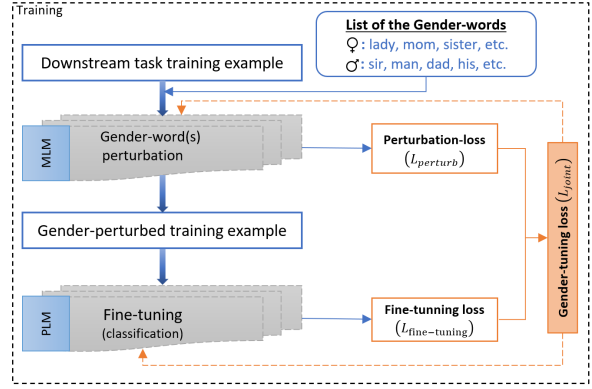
Training

List of the Gender-words
♀: lady, mom, sister, etc.
♂: sir, man, dad, his, etc.

Downstream task training example

MLM

Gender-word(s) perturbation

Perturbation-loss
$(L_{perturb})$

Gender-tuning loss $(L_{joint})$

Gender-perturbed training example

PLM

Fine-tuning
(classification)

Fine-tunning loss
$(L_{\text{fine-tuning}})$